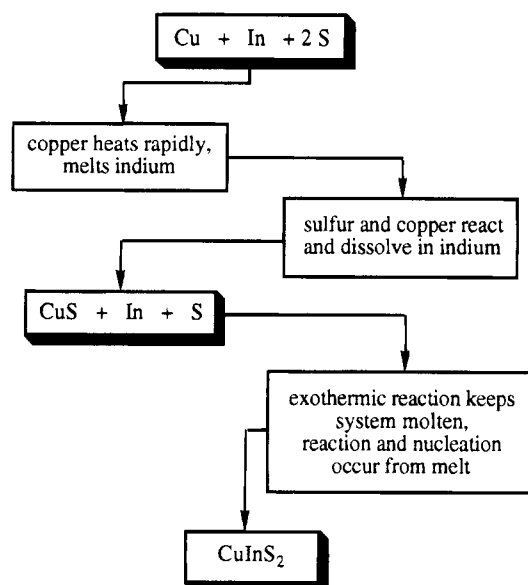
Cu + In + 2 S

copper heats rapidly, melts indium

sulfur and copper react and dissolve in indium

CuS + In + S

exothermic reaction keeps system molten, reaction and nucleation occur from melt

$CuInS_2$